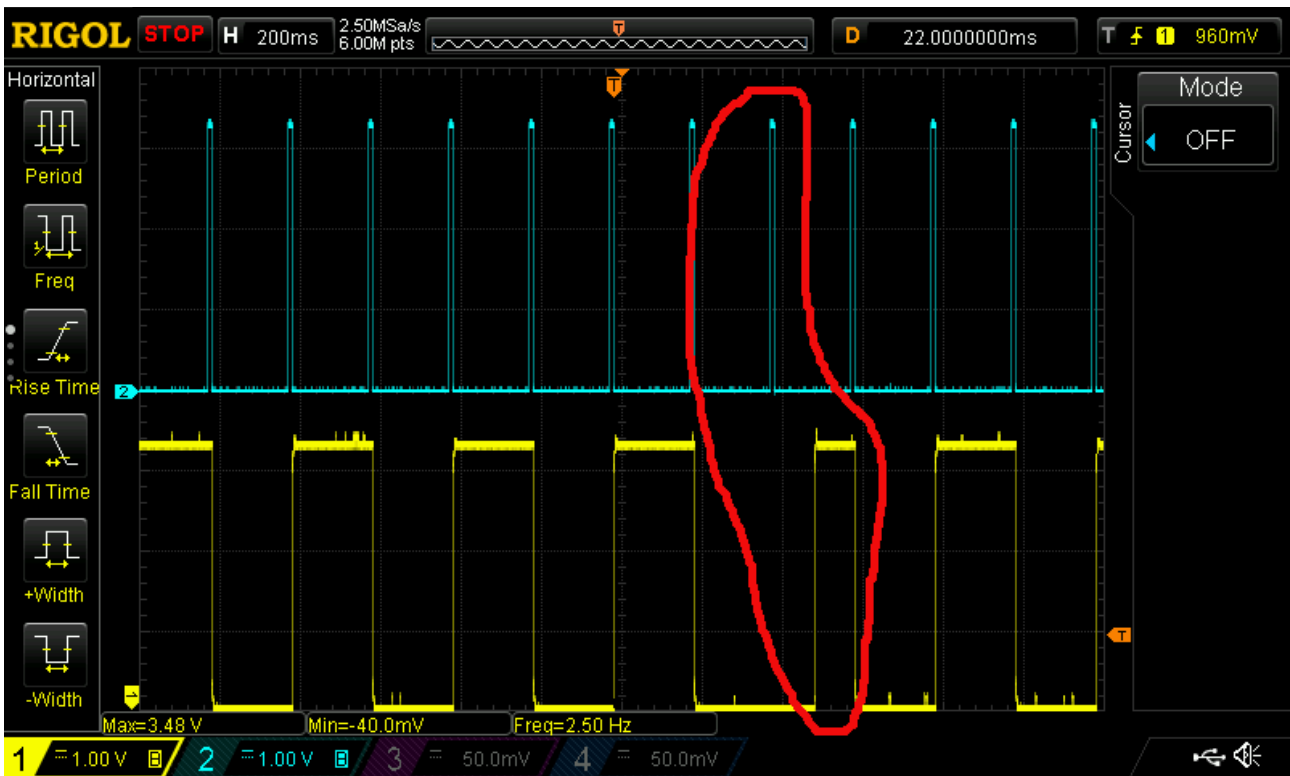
RIGOL STOP H 200ms 2.50MSa/s 6.00M pts D 22.0000000ms T 1 960mV

Horizontal

Period

Freq

Rise Time

Fall Time

+Width

-Width

Mode

Cursor

OFF

2

T

Max=3.48 V Min=-40.0mV Freq=2.50 Hz

1 1.00 V 2 1.00 V 3 50.0mV 4 50.0mV